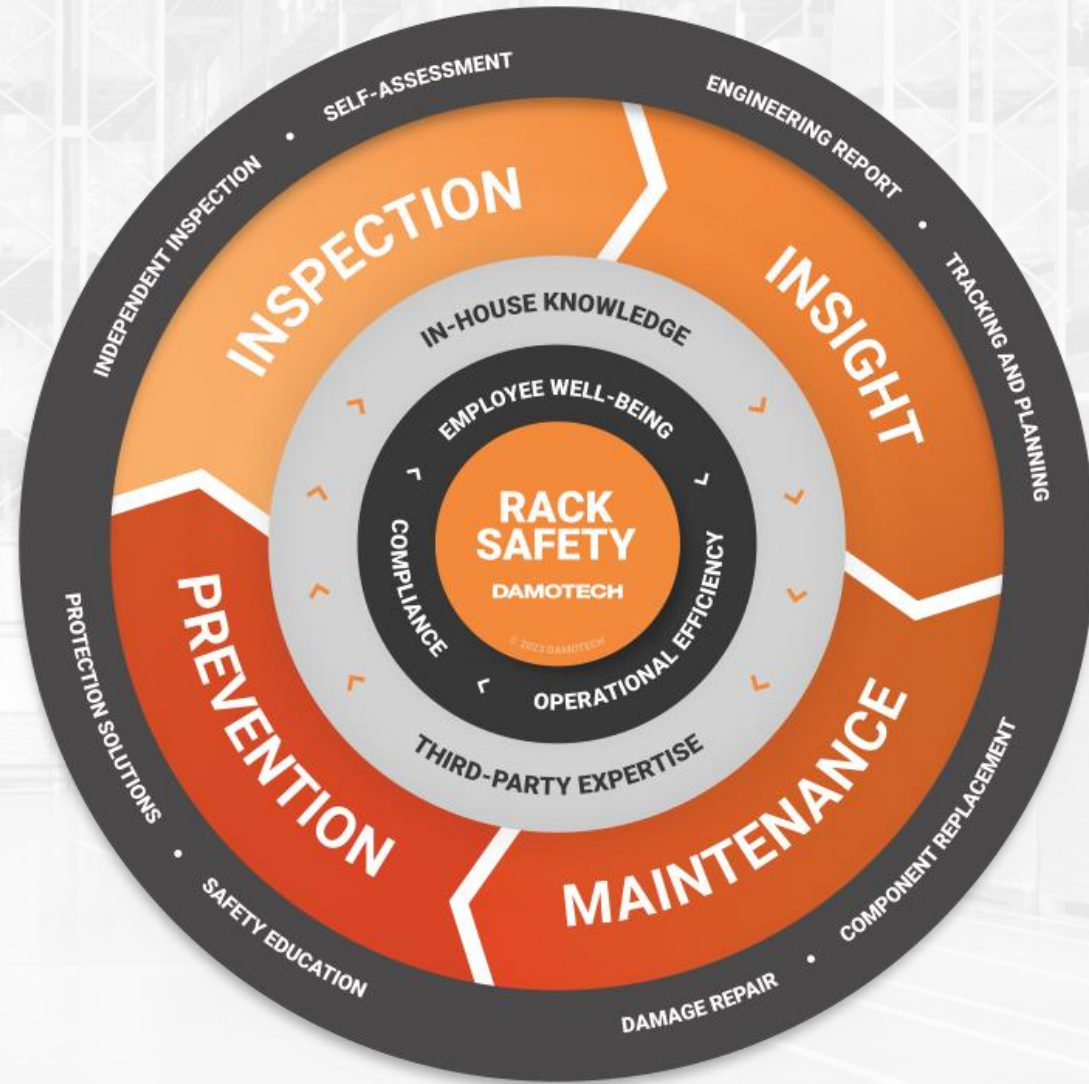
INDEPENDENT INSPECTION • SELF-ASSESSMENT

ENGINEERING REPORT • TRACKING AND PLANNING

COMPONENT REPLACEMENT • DAMAGE REPAIR

SAFETY EDUCATION • PROTECTION SOLUTIONS

INSPECTION

INSIGHT

MAINTENANCE

PREVENTION

IN-HOUSE KNOWLEDGE

THIRD-PARTY EXPERTISE

EMPLOYEE WELL-BEING

OPERATIONAL EFFICIENCY

COMPLIANCE

RACK SAFETY

DAMOTECH

© 2023 DAMOTECH